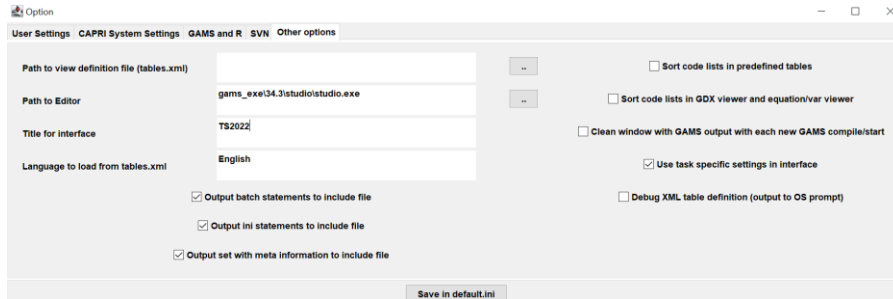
Option

User Settings CAPRI System Settings GAMS and R SVN Other options

Path to view definition file (tables.xml)

..

Sort code lists in predefined tables

Path to Editor

gams_exe\34.3\studio\studio.exe

..

Sort code lists in GDX viewer and equation/var viewer

Title for interface

TS2022

Clean window with GAMS output with each new GAMS compile/start

Language to load from tables.xml

English

Use task specific settings in interface

Output batch statements to include file

Debug XML table definition (output to OS prompt)

Output ini statements to include file

Output set with meta information to include file

Save in default.ini